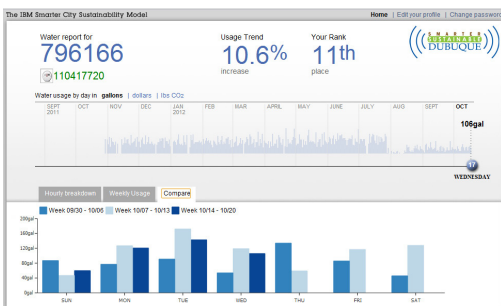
The IBM Smarter City Sustainability Model

Home | Edit your profile | Change password

Water report for
796166
110417720

Usage Trend
10.6%
increase

Your Rank
11th
place

SMARTER SUSTAINABLE DUBUQUE

Water usage by day in gallons | dollars | lbs CO2

SEPT 2011 OCT NOV DEC JAN 2012 FEB MAR APR MAY JUNE JULY AUG SEPT OCT

106gal

17
WEDNESDAY

Hourly breakdown | Weekly Usage | Compare

Week 09/30 - 10/06 | Week 10/07 - 10/13 | Week 10/14 - 10/20

200gal
160gal
120gal
80gal
40gal
0gal

SUN MON TUE WED THU FRI SAT